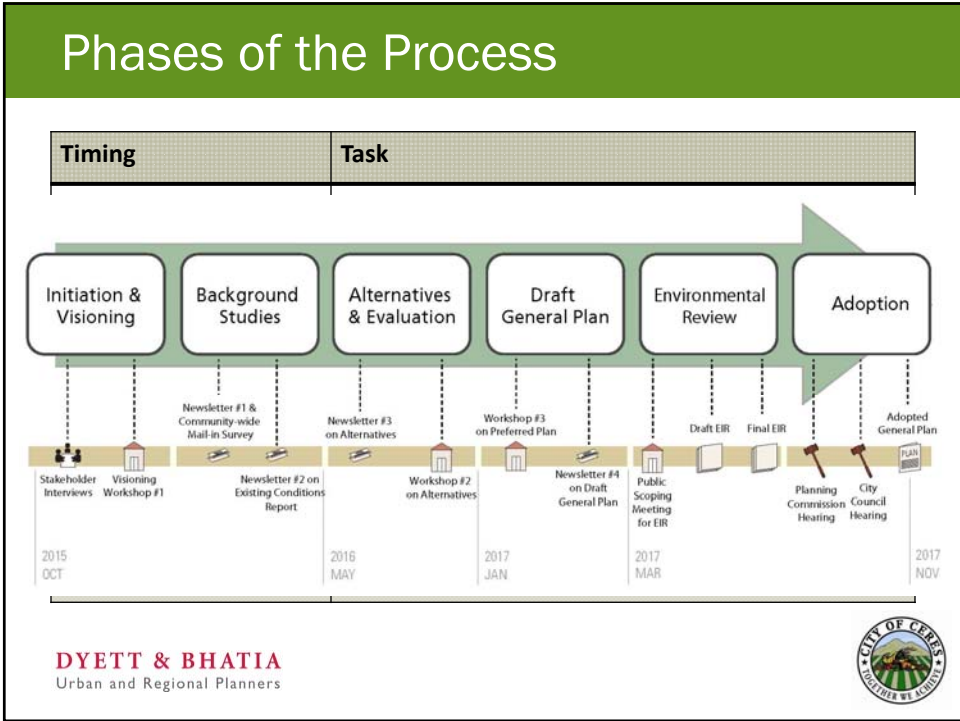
Phases of the Process

| Timing | Task |
|---|---|

Initiation & Visioning

Background Studies

Alternatives & Evaluation

Draft General Plan

Environmental Review

Adoption

Newsletter #1 & Community-wide Mail-in Survey

Newsletter #3 on Alternatives

Workshop #3 on Preferred Plan

Draft EIR

Final EIR

Adopted General Plan

Stakeholder Interviews

Visioning Workshop #1

Newsletter #2 on Existing Conditions Report

Workshop #2 on Alternatives

Newsletter #4 on Draft General Plan

Public Scoping Meeting for EIR

Planning Commission Hearing

City Council Hearing

PLAN

2015 OCT

2016 MAY

2017 JAN

2017 MAR

2017 NOV

DYETT & BHATIA
Urban and Regional Planners

CITY OF CERES
TOGETHER WE ACHIEVE